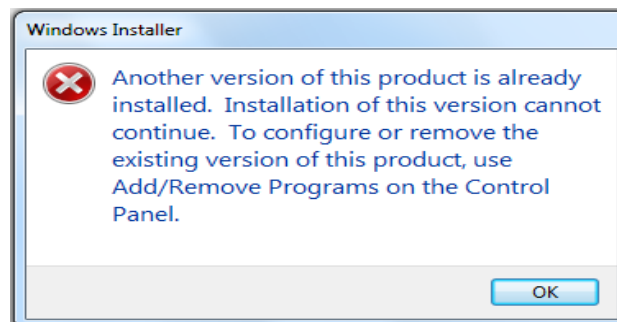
Windows Installer

Another version of this product is already installed.  Installation of this version cannot continue.  To configure or remove the existing version of this product, use Add/Remove Programs on the Control Panel.

OK